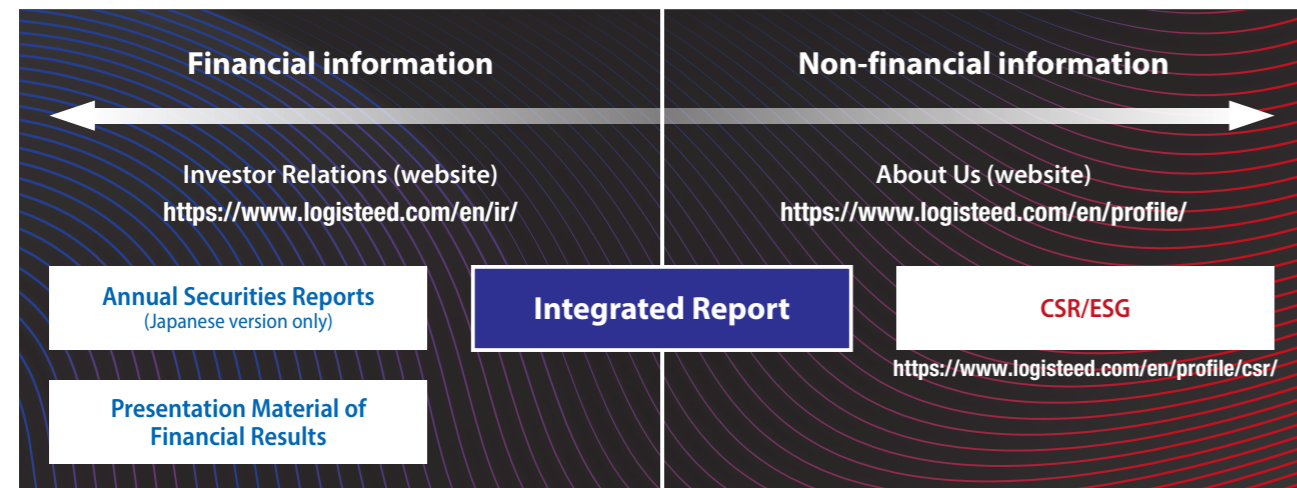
Financial information

Non-financial information

Investor Relations (website)
https://www.logisteed.com/en/ir/

About Us (website)
https://www.logisteed.com/en/profile/

Annual Securities Reports
(Japanese version only)

Integrated Report

CSR/ESG

https://www.logisteed.com/en/profile/csr/

Presentation Material of Financial Results